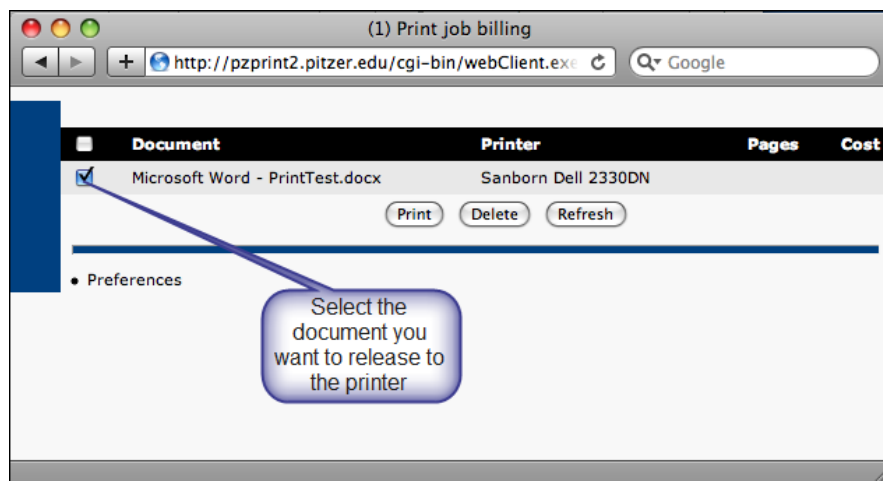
(1) Print job billing

http://pzprint2.pitzer.edu/cgi-bin/webClient.exe

Google

| | Document | Printer | Pages | Cost |
|---|---|---|---|---|
| ☑ | Microsoft Word - PrintTest.docx | Sanborn Dell 2330DN | | |

Print Delete Refresh

• Preferences

Select the document you want to release to the printer